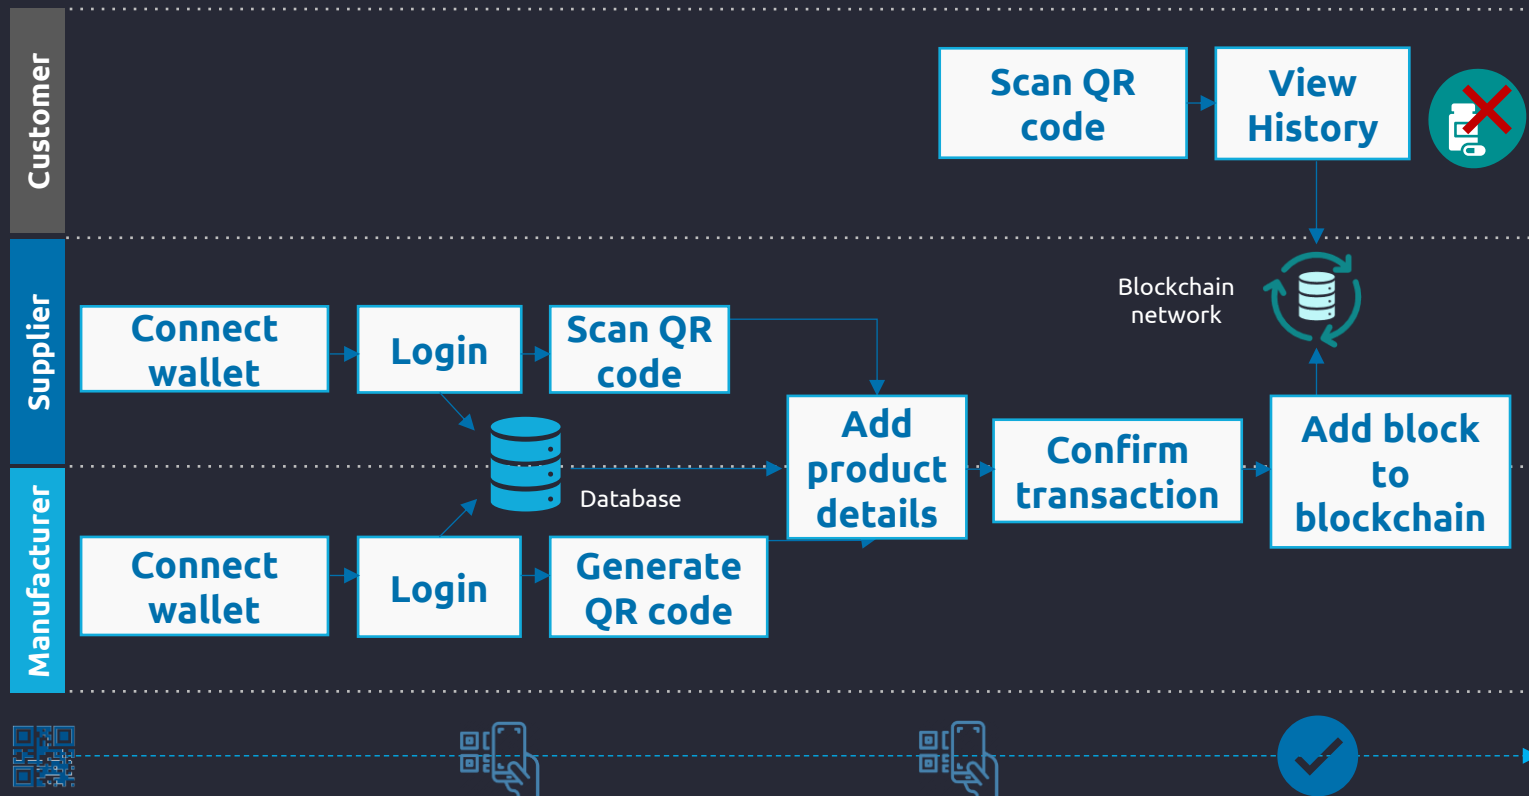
Customer

Scan QR code

View History

Supplier

Blockchain network

Connect wallet

Login

Scan QR code

Add product details

Confirm transaction

Add block to blockchain

Database

Manufacturer

Connect wallet

Login

Generate QR code